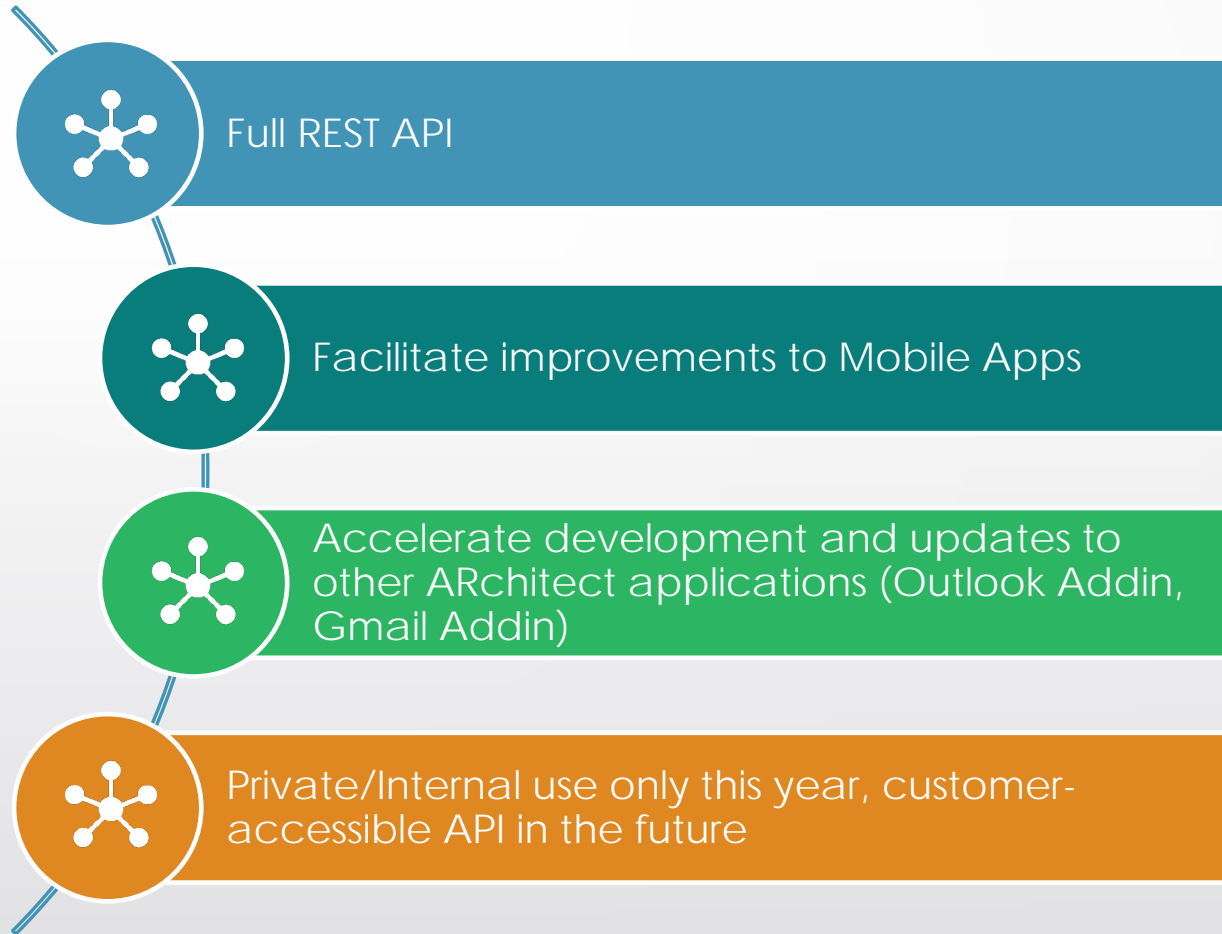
Full REST API

Facilitate improvements to Mobile Apps

Accelerate development and updates to other ARchitect applications (Outlook Addin, Gmail Addin)

Private/Internal use only this year, customer-accessible API in the future